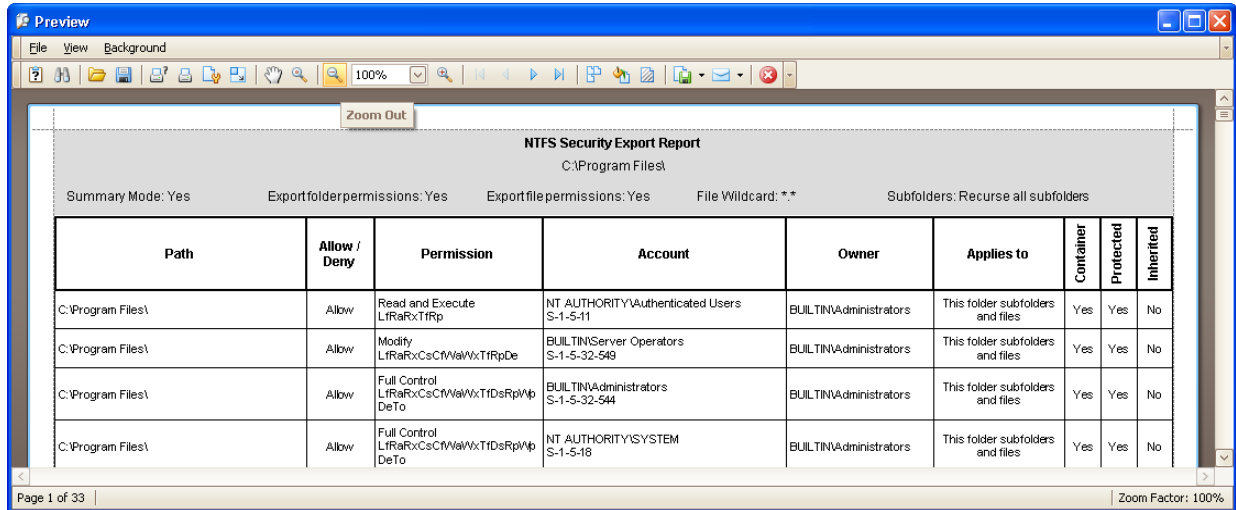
Preview

File View Background

100%

Zoom Out

NTFS Security Export Report

C:\Program Files\

Summary Mode: Yes Export folder permissions: Yes Export file permissions: Yes File Wildcard: *.* Subfolders: Recurse all subfolders

| Path | Allow / Deny | Permission | Account | Owner | Applies to | Container | Protected | Inherited |
|---|---|---|---|---|---|---|---|---|
| C:\Program Files\ | Allow | Read and Execute LfRaRxTfRp | NT AUTHORITY\Authenticated Users S-1-5-11 | BUILTIN\Administrators | This folder subfolders and files | Yes | Yes | No |
| C:\Program Files\ | Allow | Modify LfRaRxCsCfWaWxTfRpDe | BUILTIN\Server Operators S-1-5-32-549 | BUILTIN\Administrators | This folder subfolders and files | Yes | Yes | No |
| C:\Program Files\ | Allow | Full Control LfRaRxCsCfWaWxTfDsRpWp DeTo | BUILTIN\Administrators S-1-5-32-544 | BUILTIN\Administrators | This folder subfolders and files | Yes | Yes | No |
| C:\Program Files\ | Allow | Full Control LfRaRxCsCfWaWxTfDsRpWp DeTo | NT AUTHORITY\SYSTEM S-1-5-18 | BUILTIN\Administrators | This folder subfolders and files | Yes | Yes | No |

Page 1 of 33

Zoom Factor: 100%